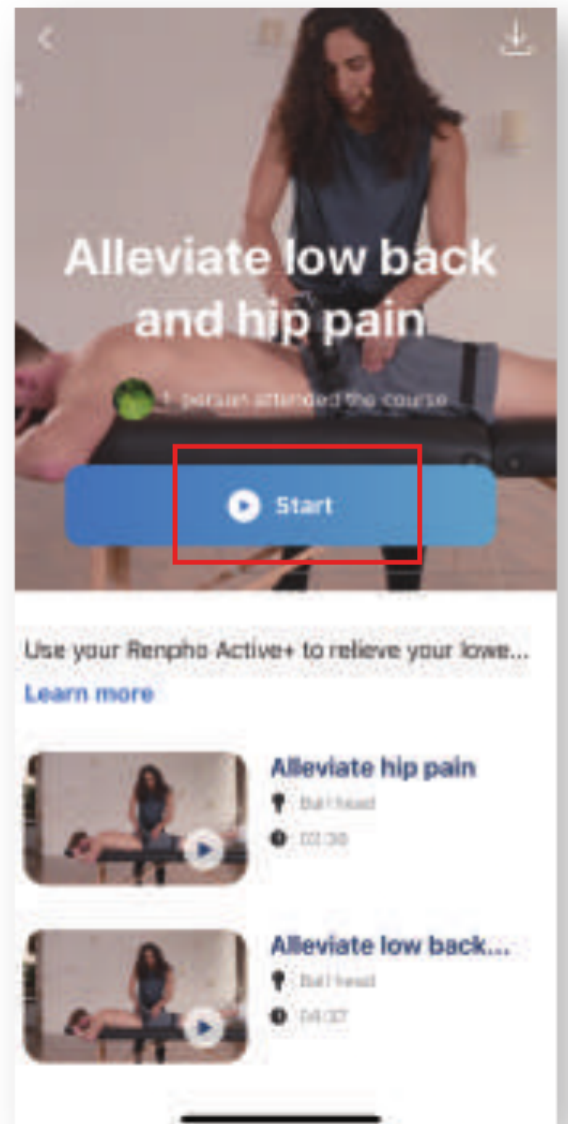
Alleviate low back and hip pain

1 person attended the course

Start

Use your Renpho Active+ to relieve your lowe...

Learn more

Alleviate hip pain

Ball head

03:30

Alleviate low back...

Ball head

04:00